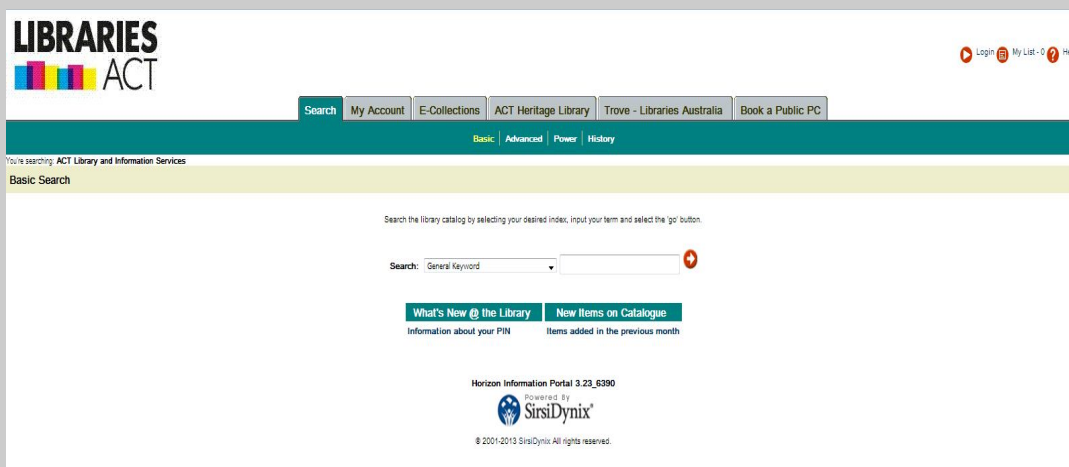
LIBRARIES ACT

Login My List - 0 He

Search | My Account | E-Collections | ACT Heritage Library | Trove - Libraries Australia | Book a Public PC

Basic | Advanced | Power | History

You're searching: ACT Library and Information Services

Basic Search

Search the library catalog by selecting your desired index, input your term and select the 'go' button.

Search: General Keyword

What's New @ the Library
Information about your PIN

New Items on Catalogue
Items added in the previous month

Horizon Information Portal 3.23_6390

Powered By SirsiDynix®

© 2001-2013 SirsiDynix All rights reserved.